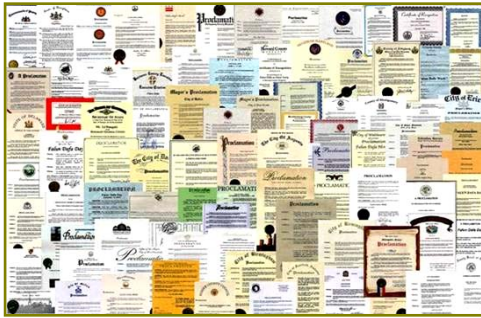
Proclamation

Proclamation

Certificate of Recognition

Proclamation

Proclamation

Mayor's Proclamation

Mayor's Proclamation

City of Erie

Proclamation

PROCLAMATION

The City of

Proclamation

Proclamation

PROCLAMATION

PROCLAMATION

Proclamation

Proclamation

Proclamation

City of

Proclamation

Proclamation